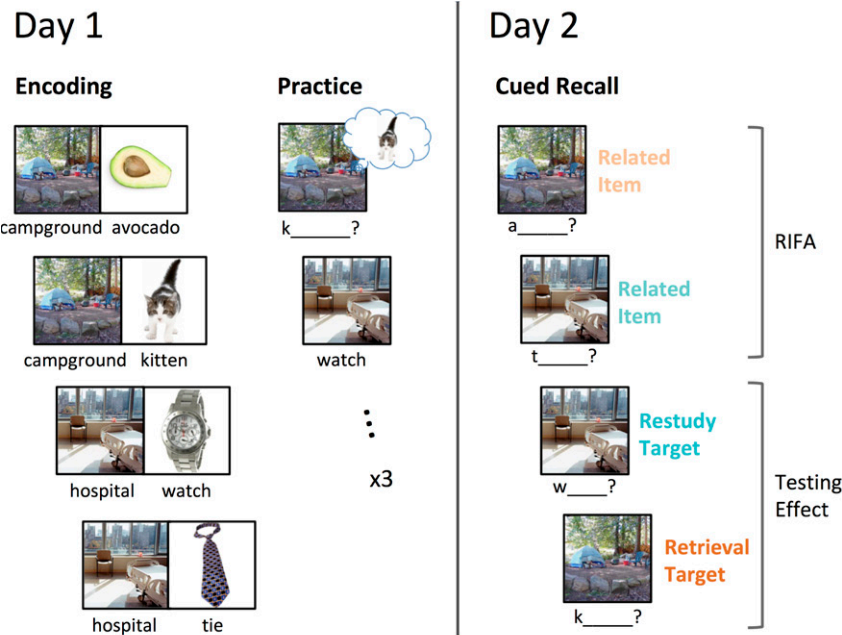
Day 1

Encoding

campground avocado

campground kitten

hospital watch

hospital tie

Practice

k______?

watch

x3

Day 2

Cued Recall

Related Item

a______?

Related Item

t______?

RIFA

Restudy Target

w_____?

Retrieval Target

k______?

Testing Effect